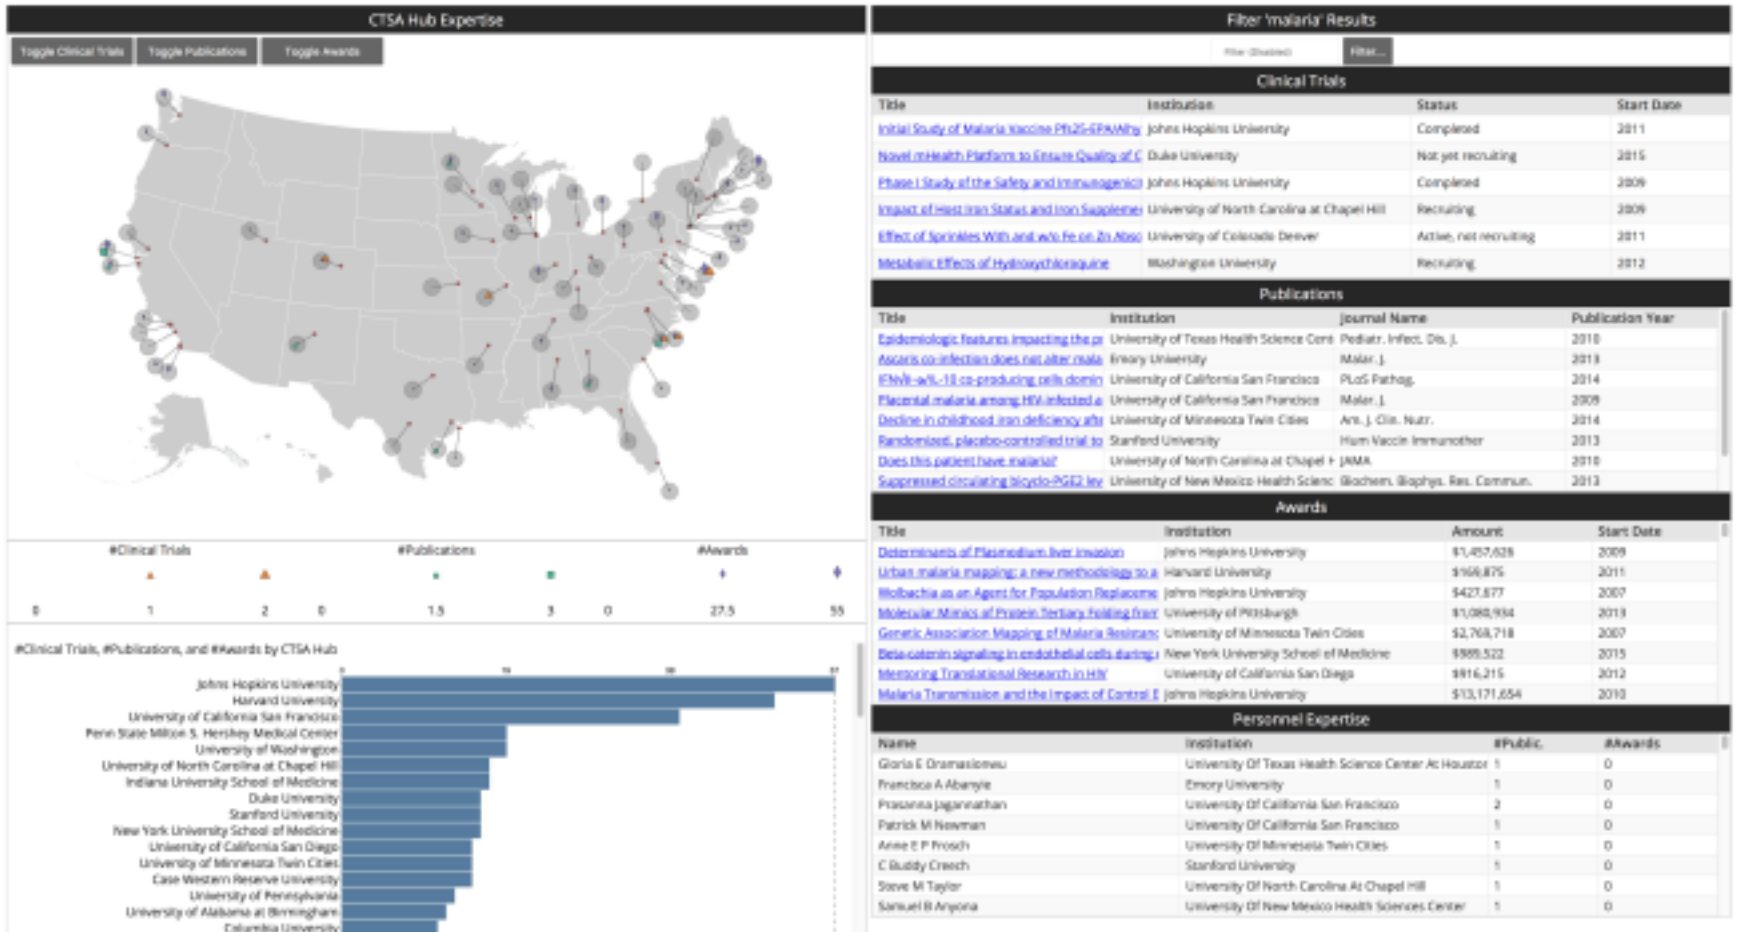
CTSA Hub Expertise

Toggle Clinical Trials | Toggle Publications | Toggle Awards

#Clinical Trials
0 1 2

#Publications
0 1.5 3

#Awards
0 27.5 55

#Clinical Trials, #Publications, and #Awards by CTSA Hub

Johns Hopkins University
Harvard University
University of California San Francisco
Penn State Milton S. Hershey Medical Center
University of Washington
University of North Carolina at Chapel Hill
Indiana University School of Medicine
Duke University
Stanford University
New York University School of Medicine
University of California San Diego
University of Minnesota Twin Cities
Case Western Reserve University
University of Pennsylvania
University of Alabama at Birmingham
Columbia University

Filter 'malaria' Results

Filter (Disabled) | Filter...

Clinical Trials

| Title | Institution | Status | Start Date |
|---|---|---|---|
| Initial Study of Malaria Vaccine Pfs25-EPA/Alhy | Johns Hopkins University | Completed | 2011 |
| Novel mHealth Platform to Ensure Quality of C | Duke University | Not yet recruiting | 2015 |
| Phase I Study of the Safety and Immunogenici | Johns Hopkins University | Completed | 2009 |
| Impact of Host Iron Status and Iron Suppleme | University of North Carolina at Chapel Hill | Recruiting | 2009 |
| Effect of Sprinkles With and w/o Fe on Zn Abso | University of Colorado Denver | Active, not recruiting | 2011 |
| Metabolic Effects of Hydroxychloroquine | Washington University | Recruiting | 2012 |

Publications

| Title | Institution | Journal Name | Publication Year |
|---|---|---|---|
| Epidemiologic features impacting the pr | University of Texas Health Science Cent | Pediatr. Infect. Dis. J. | 2010 |
| Ascaris co-infection does not alter mala | Emory University | Malar. J. | 2013 |
| IFNγ/IL-10 co-producing cells domin | University of California San Francisco | PLoS Pathog. | 2014 |
| Placental malaria among HIV-infected a | University of California San Francisco | Malar. J. | 2009 |
| Decline in childhood iron deficiency aft | University of Minnesota Twin Cities | Am. J. Clin. Nutr. | 2014 |
| Randomized, placebo-controlled trial to | Stanford University | Hum Vaccin Immunother | 2013 |
| Does this patient have malaria? | University of North Carolina at Chapel H | JAMA | 2010 |
| Suppressed circulating bicyclo-PGE2 lev | University of New Mexico Health Scienc | Biochem. Biophys. Res. Commun. | 2013 |

Awards

| Title | Institution | Amount | Start Date |
|---|---|---|---|
| Determinants of Plasmodium liver invasion | Johns Hopkins University | $1,457,626 | 2009 |
| Urban malaria mapping: a new methodology to a | Harvard University | $169,875 | 2011 |
| Wolbachia as an Agent for Population Replaceme | Johns Hopkins University | $427,677 | 2007 |
| Molecular Mimics of Protein Tertiary Folding from | University of Pittsburgh | $1,080,934 | 2013 |
| Genetic Association Mapping of Malaria Resistanc | University of Minnesota Twin Cities | $2,768,718 | 2007 |
| Beta-catenin signaling in endothelial cells during | New York University School of Medicine | $989,522 | 2015 |
| Mentoring Translational Research in HIV | University of California San Diego | $916,215 | 2012 |
| Malaria Transmission and the Impact of Control E | Johns Hopkins University | $13,171,654 | 2010 |

Personnel Expertise

| Name | Institution | #Public. | #Awards |
|---|---|---|---|
| Gloria E Dramasiomeu | University Of Texas Health Science Center At Houston | 1 | 0 |
| Francisca A Abanyie | Emory University | 1 | 0 |
| Prasanna Jagannathan | University Of California San Francisco | 2 | 0 |
| Patrick M Newman | University Of California San Francisco | 1 | 0 |
| Anne E P Frosch | University Of Minnesota Twin Cities | 1 | 0 |
| C Buddy Creech | Stanford University | 1 | 0 |
| Steve M Taylor | University Of North Carolina At Chapel Hill | 1 | 0 |
| Samuel B Anyona | University Of New Mexico Health Sciences Center | 1 | 0 |